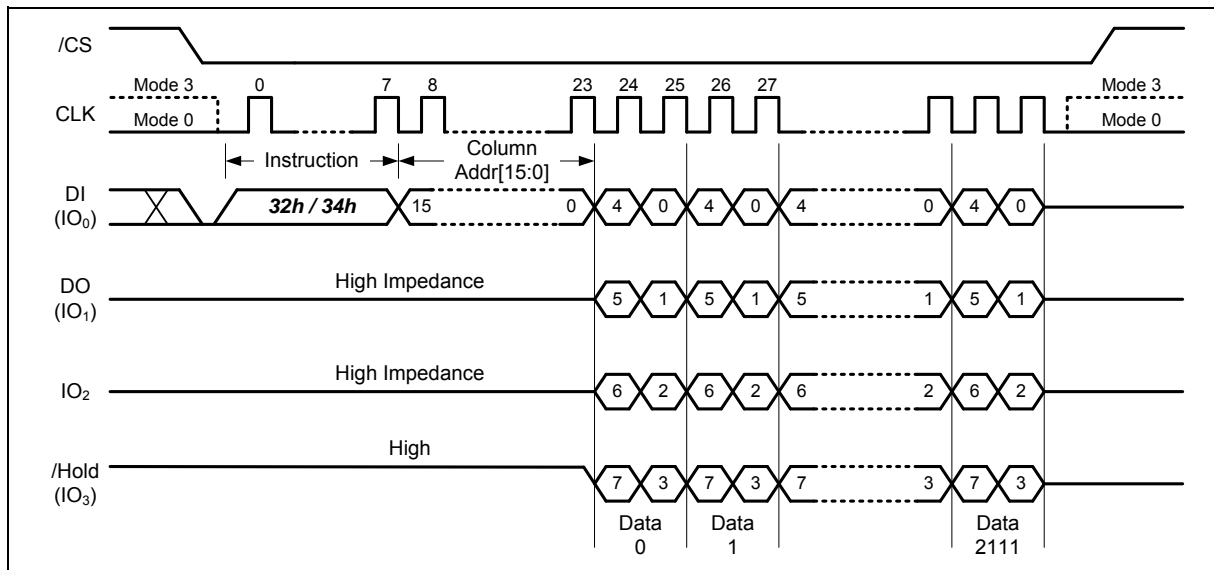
/CS

CLK

Mode 3
Mode 0

0 7 8 23 24 25 26 27

Mode 3
Mode 0

Instruction

Column Addr[15:0]

DI ($IO_0$)

32h / 34h

15 0 4 0 4 0 4 0 4 0

DO ($IO_1$)

High Impedance

5 1 5 1 5 1 5 1

$IO_2$

High Impedance

6 2 6 2 6 2 6 2

/Hold ($IO_3$)

High

7 3 7 3 7 3 7 3

Data 0

Data 1

Data 2111